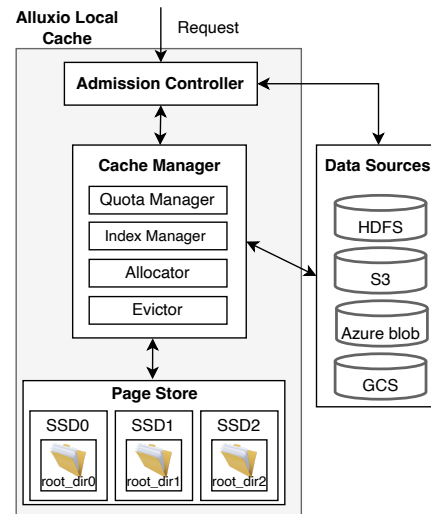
Alluxio Local Cache

Request

Admission Controller

Cache Manager

Quota Manager

Index Manager

Allocator

Evictor

Data Sources

HDFS

S3

Azure blob

GCS

Page Store

SSD0

SSD1

SSD2

root_dir0

root_dir1

root_dir2